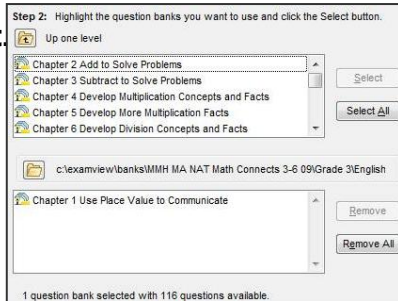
Step 2: Highlight the question banks you want to use and click the Select button.

Up one level

Chapter 2 Add to Solve Problems
Chapter 3 Subtract to Solve Problems
Chapter 4 Develop Multiplication Concepts and Facts
Chapter 5 Develop More Multiplication Facts
Chapter 6 Develop Division Concepts and Facts

Select

Select All

c:\examview\banks\MMH MA NAT Math Connects 3-6 09\Grade 3\English

Chapter 1 Use Place Value to Communicate

Remove

Remove All

1 question bank selected with 116 questions available.